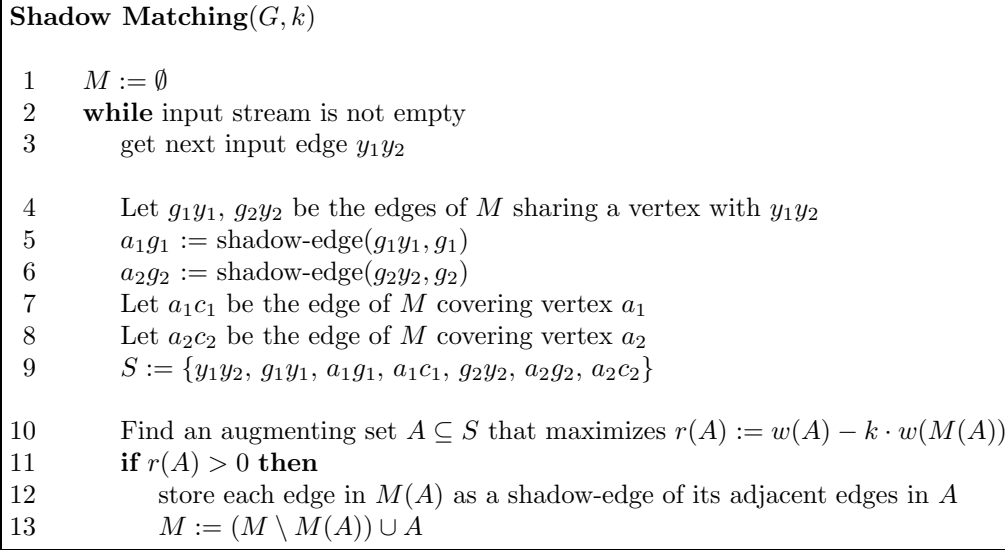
**Shadow Matching**$(G, k)$

1 $M := \emptyset$
2 **while** input stream is not empty
3 get next input edge $y_1y_2$

4 Let $g_1y_1$, $g_2y_2$ be the edges of $M$ sharing a vertex with $y_1y_2$
5 $a_1g_1 :=$ shadow-edge$(g_1y_1, g_1)$
6 $a_2g_2 :=$ shadow-edge$(g_2y_2, g_2)$
7 Let $a_1c_1$ be the edge of $M$ covering vertex $a_1$
8 Let $a_2c_2$ be the edge of $M$ covering vertex $a_2$
9 $S := \{y_1y_2, g_1y_1, a_1g_1, a_1c_1, g_2y_2, a_2g_2, a_2c_2\}$

10 Find an augmenting set $A \subseteq S$ that maximizes $r(A) := w(A) - k \cdot w(M(A))$
11 **if** $r(A) > 0$ **then**
12 store each edge in $M(A)$ as a shadow-edge of its adjacent edges in $A$
13 $M := (M \setminus M(A)) \cup A$